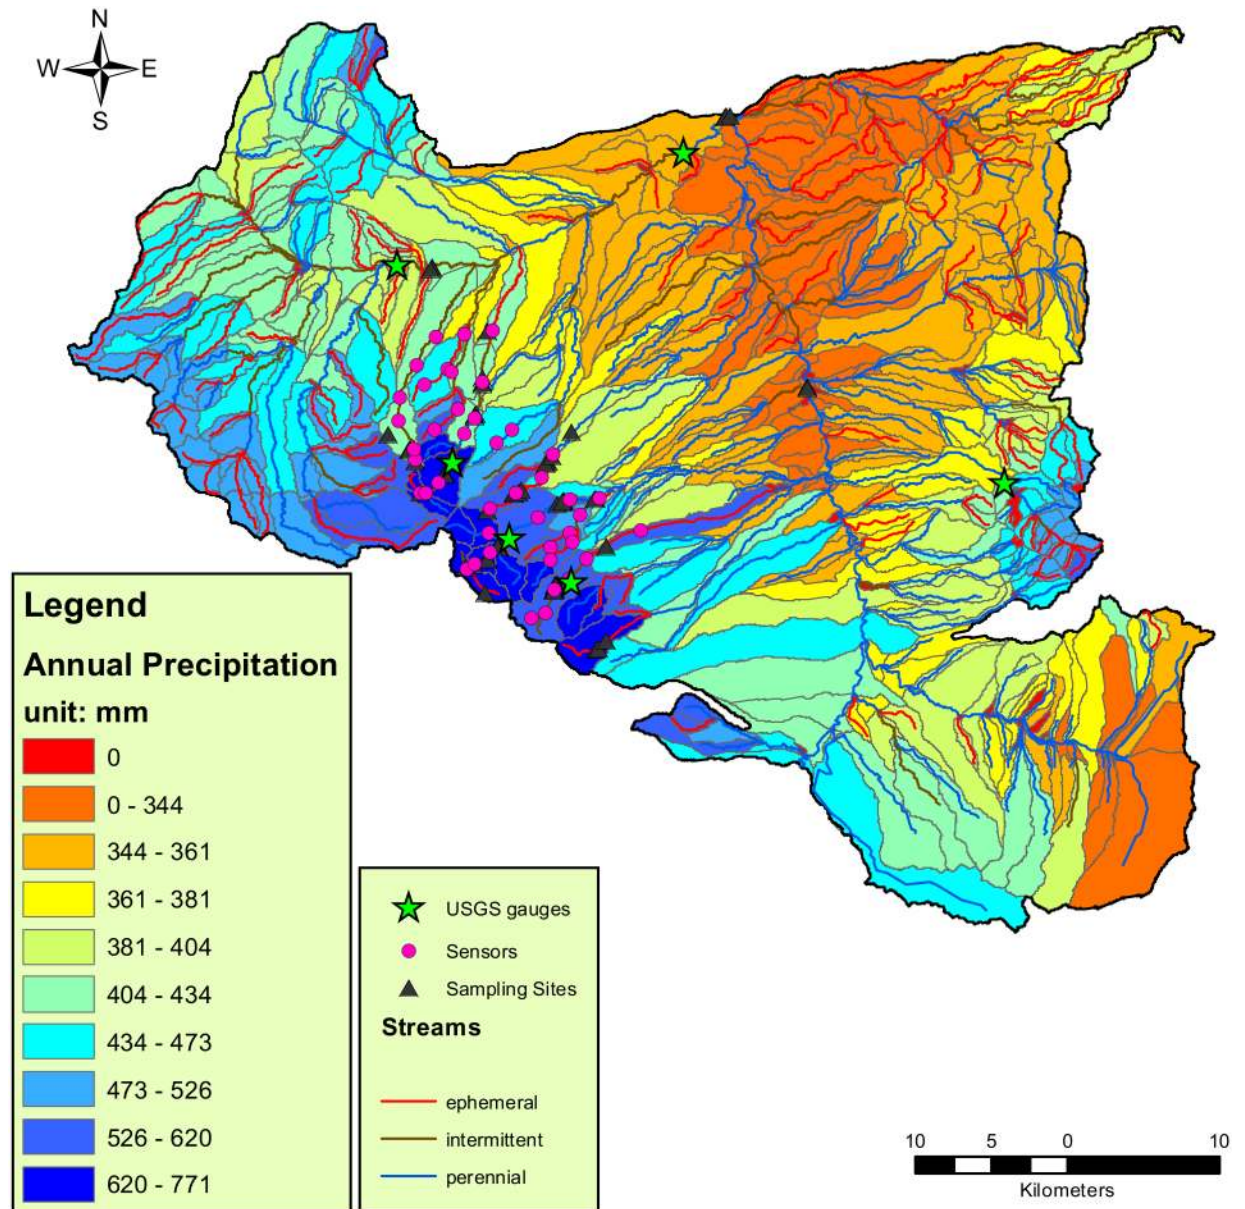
N
W
E
S

Legend
Annual Precipitation
unit: mm
0
0 - 344
344 - 361
361 - 381
381 - 404
404 - 434
434 - 473
473 - 526
526 - 620
620 - 771

USGS gauges
Sensors
Sampling Sites
Streams
ephemeral
intermittent
perennial

10 5 0 10
Kilometers